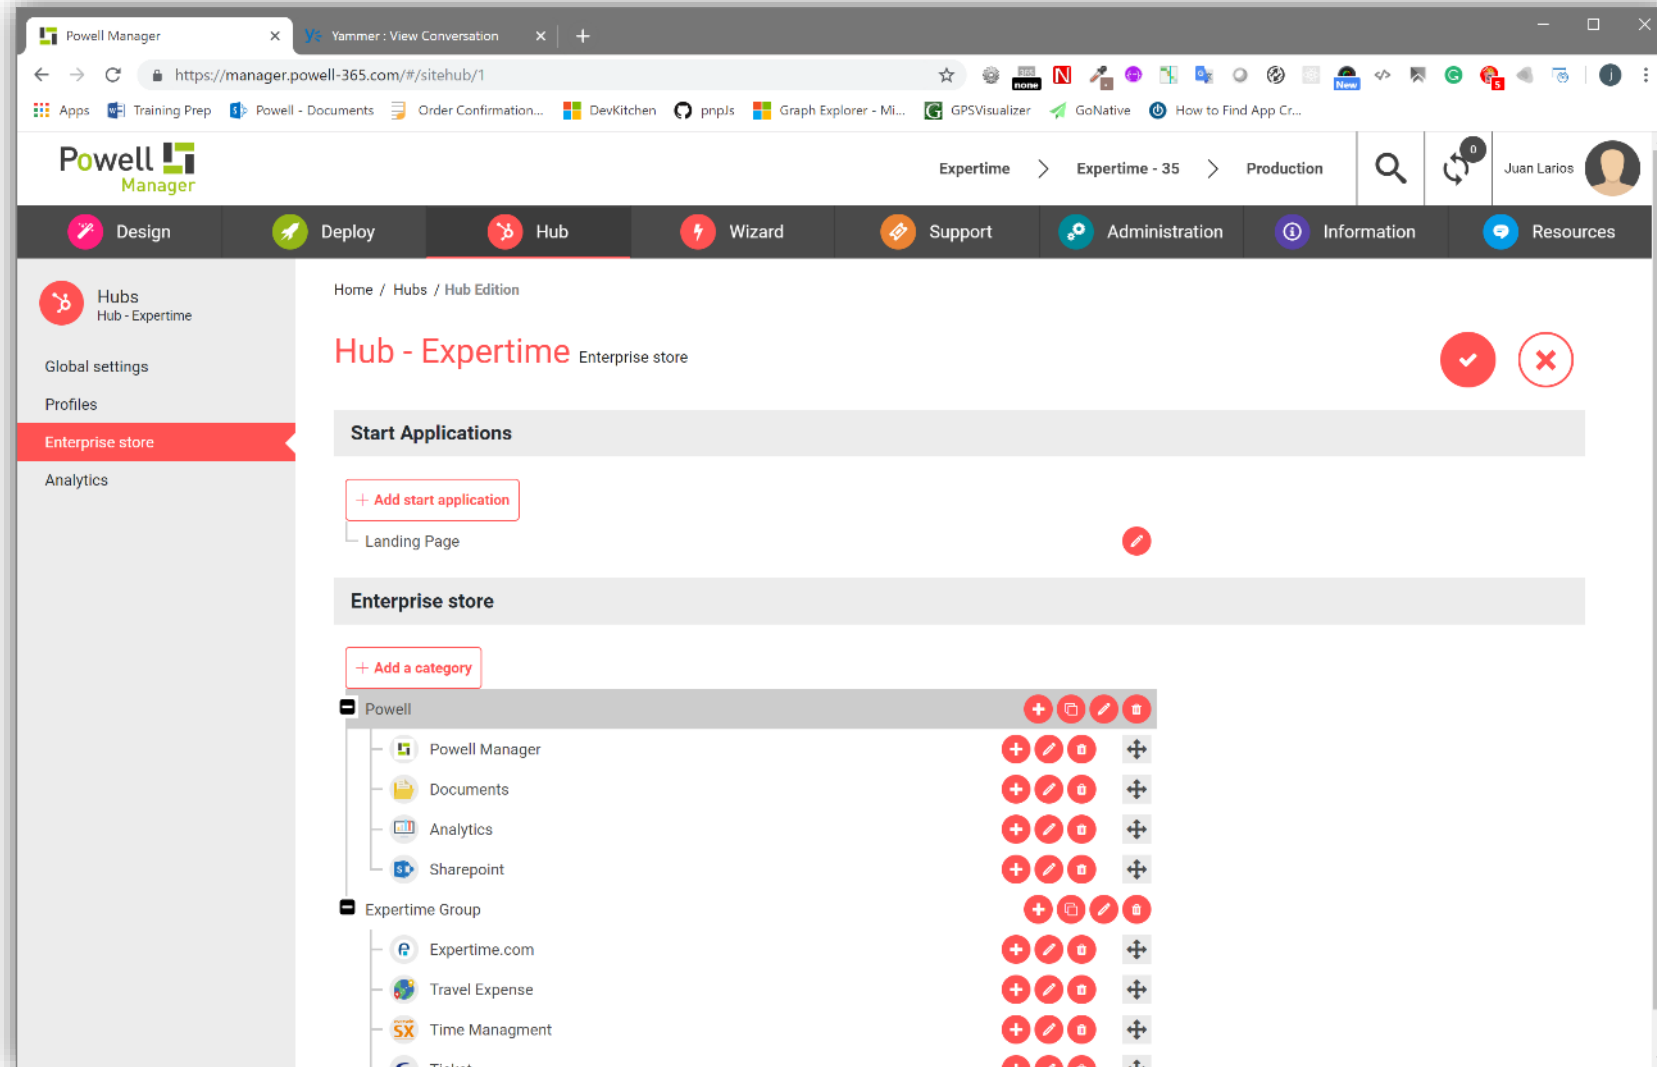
Powell Manager
Yammer : View Conversation
https://manager.powell-365.com/#/sitehub/1
Apps Training Prep Powell - Documents Order Confirmation... DevKitchen pnpJs Graph Explorer - Mi... GPSVisualizer GoNative How to Find App Cr...

Powell Manager
Expertime > Expertime - 35 > Production
0
Juan Larios

Design Deploy Hub Wizard Support Administration Information Resources

Hubs
Hub - Expertime
Global settings
Profiles
Enterprise store
Analytics

Home / Hubs / Hub Edition

Hub - Expertime Enterprise store

Start Applications
+ Add start application
Landing Page

Enterprise store
+ Add a category
Powell
Powell Manager
Documents
Analytics
Sharepoint
Expertime Group
Expertime.com
Travel Expense
Time Managment
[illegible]